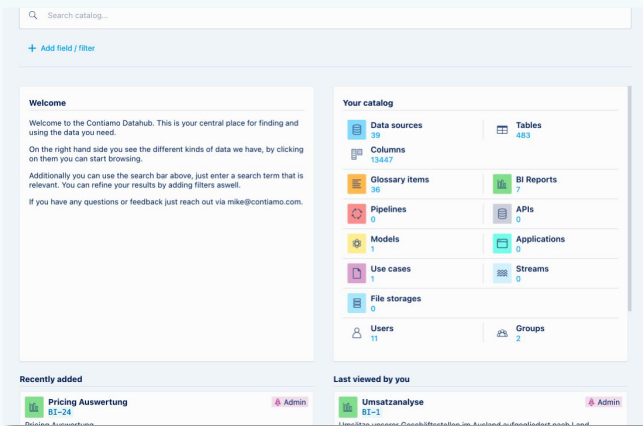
Search catalog...

+ Add field / filter

Welcome

Welcome to the Contiamo Datahub. This is your central place for finding and using the data you need.

On the right hand side you see the different kinds of data we have, by clicking on them you can start browsing.

Additionally you can use the search bar above, just enter a search term that is relevant. You can refine your results by adding filters aswell.

If you have any questions or feedback just reach out via mike@contiamo.com.

Your catalog

Data sources
39

Tables
483

Columns
13447

Glossary items
36

BI Reports
7

Pipelines
0

APIs
0

Models
1

Applications
0

Use cases
1

Streams
0

File storages
0

Users
11

Groups
2

Recently added

Pricing Auswertung
BI-24
Admin
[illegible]

Last viewed by you

Umsatzanalyse
BI-1
Admin
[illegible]